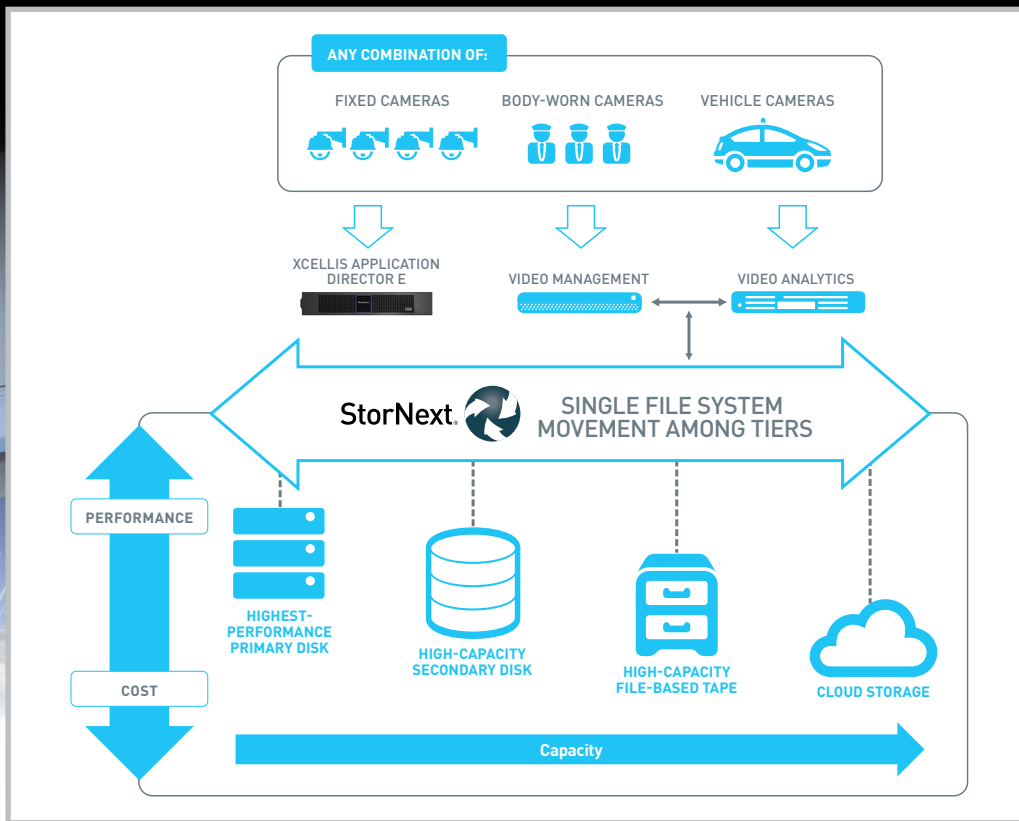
ANY COMBINATION OF:

FIXED CAMERAS

BODY-WORN CAMERAS

VEHICLE CAMERAS

XCELLIS APPLICATION DIRECTOR E

VIDEO MANAGEMENT

VIDEO ANALYTICS

StorNext.

SINGLE FILE SYSTEM MOVEMENT AMONG TIERS

PERFORMANCE

COST

HIGHEST-PERFORMANCE PRIMARY DISK

HIGH-CAPACITY SECONDARY DISK

HIGH-CAPACITY FILE-BASED TAPE

CLOUD STORAGE

Capacity